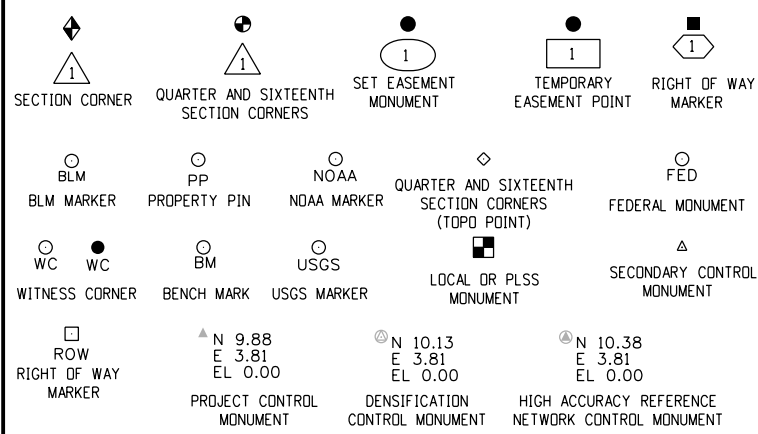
1
SECTION CORNER

1
QUARTER AND SIXTEENTH SECTION CORNERS

1
SET EASEMENT MONUMENT

1
TEMPORARY EASEMENT POINT

1
RIGHT OF WAY MARKER

BLM
BLM MARKER

PP
PROPERTY PIN

NOAA
NOAA MARKER

QUARTER AND SIXTEENTH SECTION CORNERS (TOPO POINT)

FED
FEDERAL MONUMENT

WC WC
WITNESS CORNER

BM
BENCH MARK

USGS
USGS MARKER

LOCAL OR PLSS MONUMENT

SECONDARY CONTROL MONUMENT

ROW
RIGHT OF WAY MARKER

N 9.88
E 3.81
EL 0.00
PROJECT CONTROL MONUMENT

N 10.13
E 3.81
EL 0.00
DENSIFICATION CONTROL MONUMENT

N 10.38
E 3.81
EL 0.00
HIGH ACCURACY REFERENCE NETWORK CONTROL MONUMENT